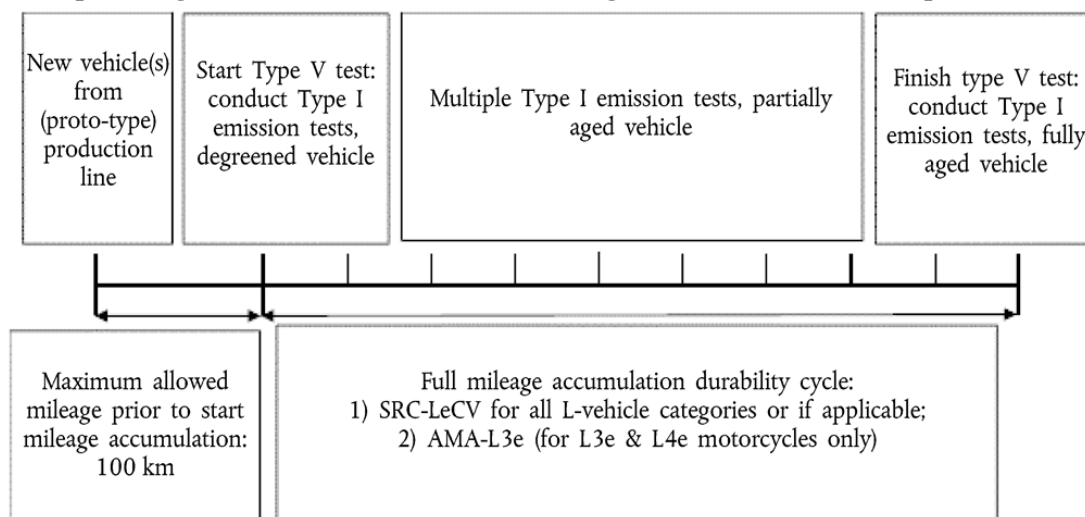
New vehicle(s) from (proto-type) production line

Start Type V test: conduct Type I emission tests, degreened vehicle

Multiple Type I emission tests, partially aged vehicle

Finish type V test: conduct Type I emission tests, fully aged vehicle

Maximum allowed mileage prior to start mileage accumulation: 100 km

Full mileage accumulation durability cycle:
1) SRC-LeCV for all L-vehicle categories or if applicable;
2) AMA-L3e (for L3e & L4e motorcycles only)